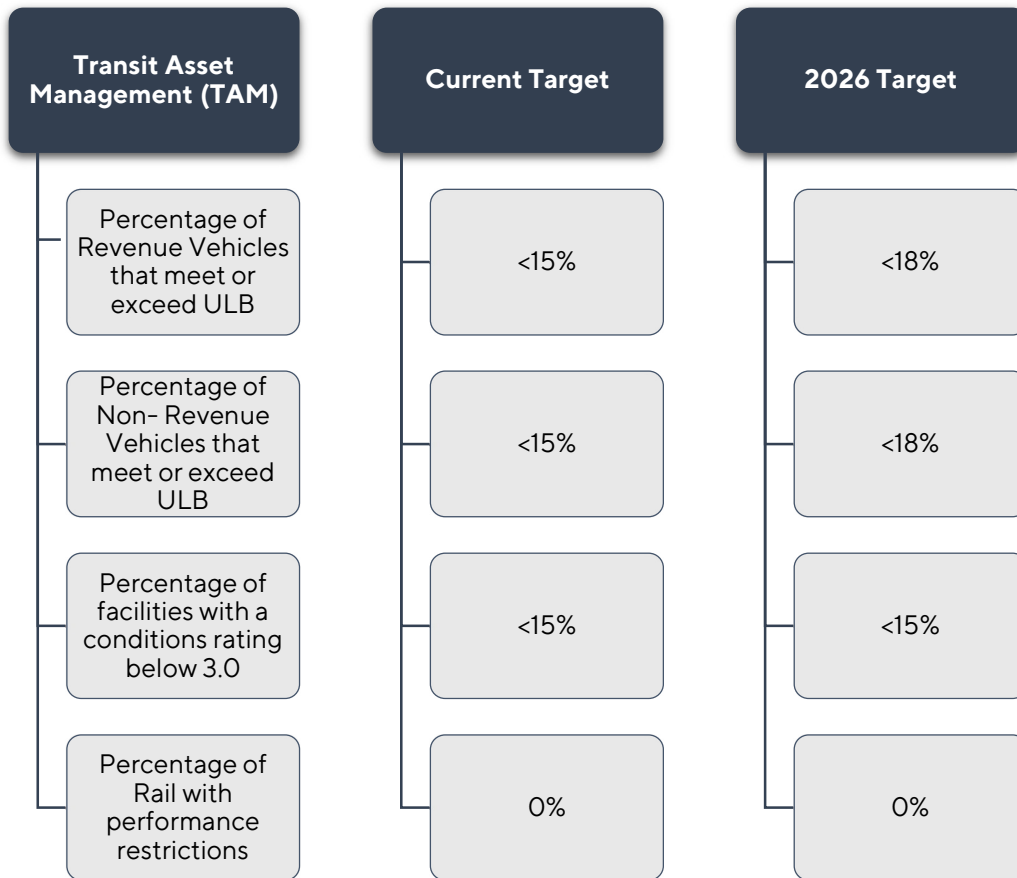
Transit Asset Management (TAM)

Percentage of Revenue Vehicles that meet or exceed ULB

Percentage of Non- Revenue Vehicles that meet or exceed ULB

Percentage of facilities with a conditions rating below 3.0

Percentage of Rail with performance restrictions

Current Target

<15%

<15%

<15%

0%

2026 Target

<18%

<18%

<15%

0%